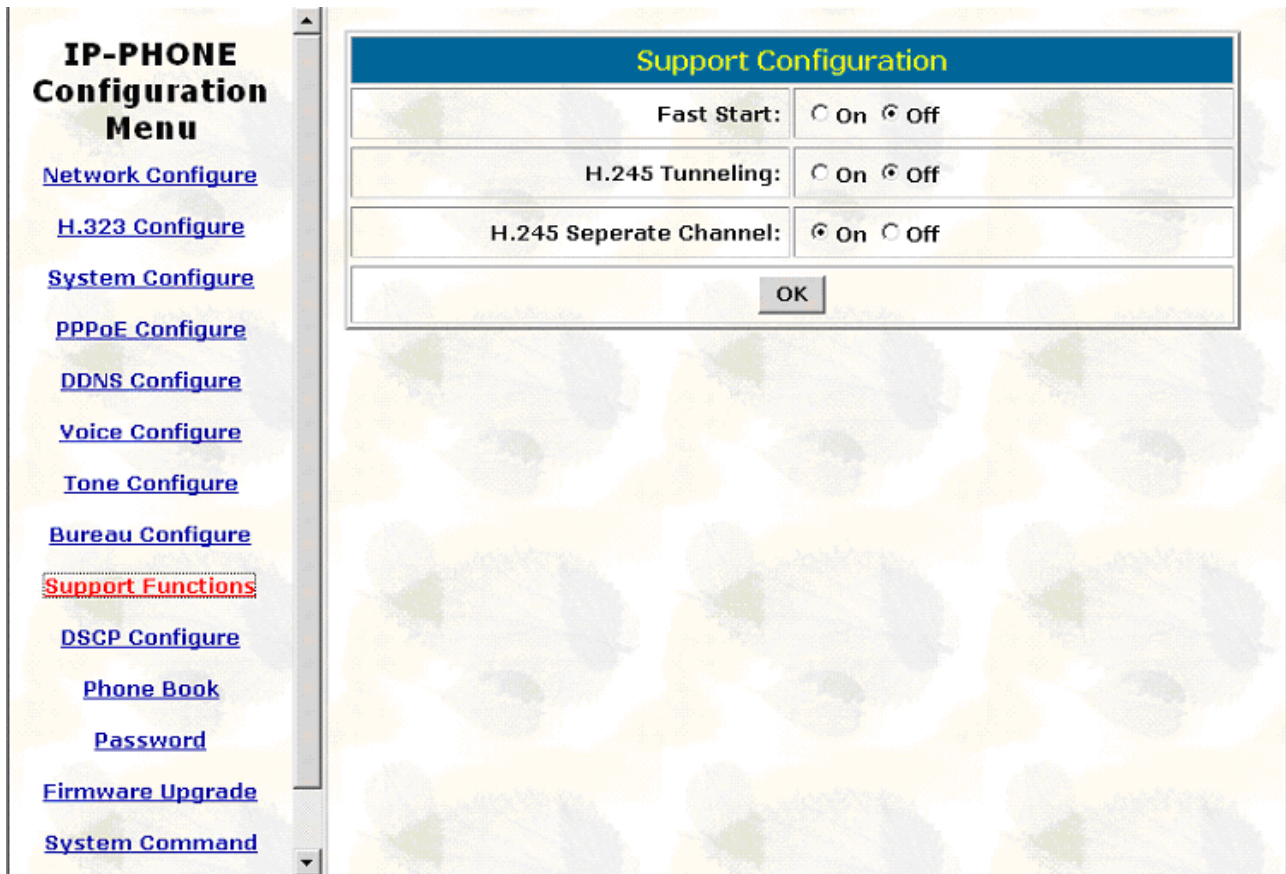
IP-PHONE Configuration Menu

Network Configure

H.323 Configure

System Configure

PPPoE Configure

DDNS Configure

Voice Configure

Tone Configure

Bureau Configure

Support Functions

DSCP Configure

Phone Book

Password

Firmware Upgrade

System Command

| Support Configuration | |
|---|---|
| Fast Start: | On Off |
| H.245 Tunneling: | On Off |
| H.245 Seperate Channel: | On Off |
| OK | |